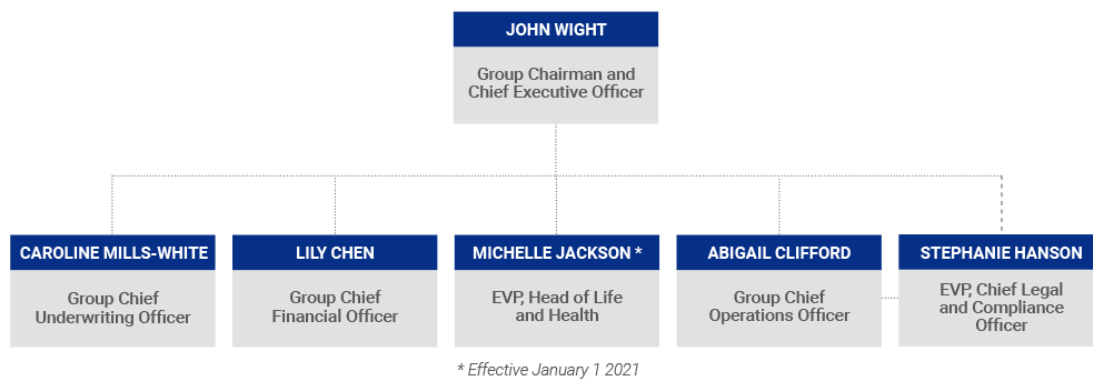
JOHN WIGHT

Group Chairman and Chief Executive Officer

CAROLINE MILLS-WHITE

Group Chief Underwriting Officer

LILY CHEN

Group Chief Financial Officer

MICHELLE JACKSON *

EVP, Head of Life and Health

ABIGAIL CLIFFORD

Group Chief Operations Officer

STEPHANIE HANSON

EVP, Chief Legal and Compliance Officer

* Effective January 1 2021